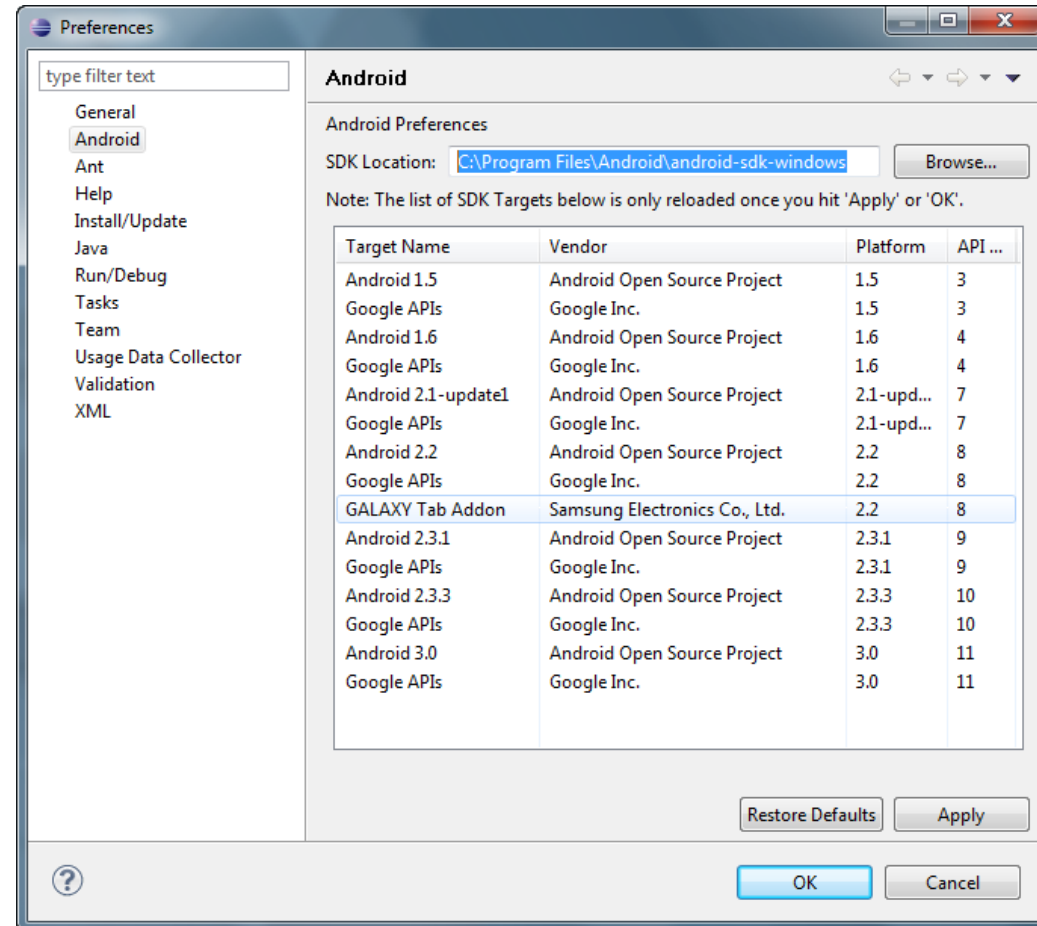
Preferences

type filter text

General
Android
Ant
Help
Install/Update
Java
Run/Debug
Tasks
Team
Usage Data Collector
Validation
XML

Android

Android Preferences

SDK Location: C:\Program Files\Android\android-sdk-windows Browse...

Note: The list of SDK Targets below is only reloaded once you hit 'Apply' or 'OK'.

| Target Name | Vendor | Platform | API ... |
|---|---|---|---|
| Android 1.5 | Android Open Source Project | 1.5 | 3 |
| Google APIs | Google Inc. | 1.5 | 3 |
| Android 1.6 | Android Open Source Project | 1.6 | 4 |
| Google APIs | Google Inc. | 1.6 | 4 |
| Android 2.1-update1 | Android Open Source Project | 2.1-upd... | 7 |
| Google APIs | Google Inc. | 2.1-upd... | 7 |
| Android 2.2 | Android Open Source Project | 2.2 | 8 |
| Google APIs | Google Inc. | 2.2 | 8 |
| GALAXY Tab Addon | Samsung Electronics Co., Ltd. | 2.2 | 8 |
| Android 2.3.1 | Android Open Source Project | 2.3.1 | 9 |
| Google APIs | Google Inc. | 2.3.1 | 9 |
| Android 2.3.3 | Android Open Source Project | 2.3.3 | 10 |
| Google APIs | Google Inc. | 2.3.3 | 10 |
| Android 3.0 | Android Open Source Project | 3.0 | 11 |
| Google APIs | Google Inc. | 3.0 | 11 |

Restore Defaults Apply

OK Cancel